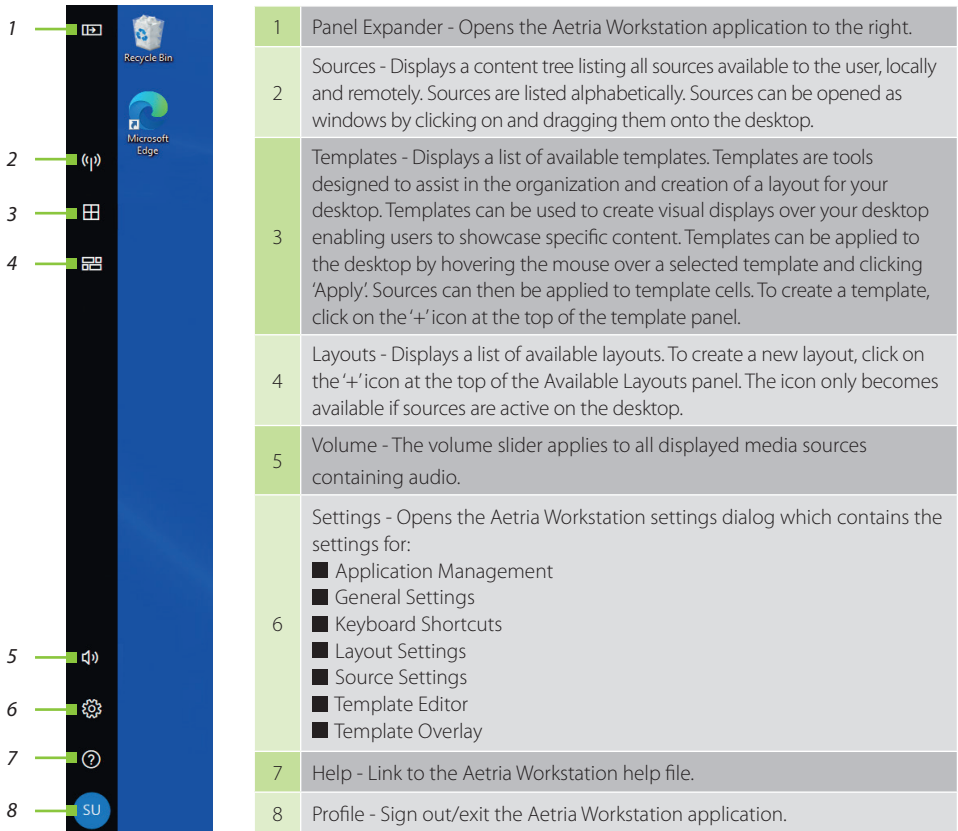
1
2
3
4
5
6
7
8

SU

Recycle Bin

Microsoft Edge

| | |
|---|---|
| 1 | Panel Expander - Opens the Aetria Workstation application to the right. |
| 2 | Sources - Displays a content tree listing all sources available to the user, locally and remotely. Sources are listed alphabetically. Sources can be opened as windows by clicking on and dragging them onto the desktop. |
| 3 | Templates - Displays a list of available templates. Templates are tools designed to assist in the organization and creation of a layout for your desktop. Templates can be used to create visual displays over your desktop enabling users to showcase specific content. Templates can be applied to the desktop by hovering the mouse over a selected template and clicking 'Apply'. Sources can then be applied to template cells. To create a template, click on the '+' icon at the top of the template panel. |
| 4 | Layouts - Displays a list of available layouts. To create a new layout, click on the '+' icon at the top of the Available Layouts panel. The icon only becomes available if sources are active on the desktop. |
| 5 | Volume - The volume slider applies to all displayed media sources containing audio. |
| 6 | Settings - Opens the Aetria Workstation settings dialog which contains the settings for: ■ Application Management ■ General Settings ■ Keyboard Shortcuts ■ Layout Settings ■ Source Settings ■ Template Editor ■ Template Overlay |
| 7 | Help - Link to the Aetria Workstation help file. |
| 8 | Profile - Sign out/exit the Aetria Workstation application. |